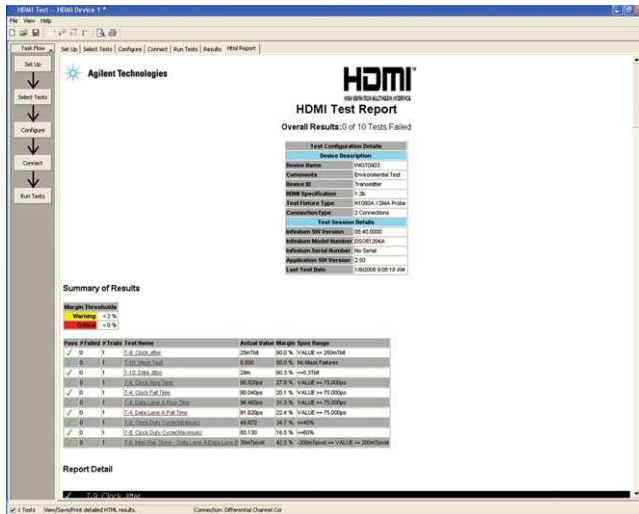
HDMI Test - HDMI Device 1 *

File View Help

Task Flow

Set Up | Select Tests | Configure | Connect | Run Tests | Results | Html Report

Set Up

Select Tests

Configure

Connect

Run Tests

Agilent Technologies

HDMI

HIGH-DEFINITION MULTIMEDIA INTERFACE

HDMI Test Report

Overall Results: 0 of 10 Tests Failed

| Test Configuration Details | |
|---|---|
| Device Description | |
| Device Name | W6070803 |
| Comments | Environmental Test |
| Device ID | Transmitter |
| HDMI Specification | 1.3b |
| Test Fixture Type | N1080A / SMA Probe |
| ConnectionType | 2 Connections |
| Test Session Details | |
| Infiniium SW Version | 05.40.0000 |
| Infiniium Model Number | DSO81204A |
| Infiniium Serial Number | No Serial |
| Application SW Version | 2.50 |
| Last Test Date | 1/8/2008 9:08:18 AM |

Summary of Results

| Margin Thresholds | |
|---|---|
| Warning | < 2 % |
| Critical | < 0 % |

| Pass | # Failed | # Trials | Test Name | Actual Value | Margin | Spec Range |
|---|---|---|---|---|---|---|
| ✓ | 0 | 1 | 7-9: Clock Jitter | 25mTbit | 90.0 % | VALUE <= 250mTbit |
| ✓ | 0 | 1 | 7-10: Mask Test | 0.000 | 50.0 % | No Mask Failures |
| ✓ | 0 | 1 | 7-10: Data Jitter | 29m | 90.3 % | <=0.3Tbit |
| ✓ | 0 | 1 | 7-4: Clock Rise Time | 95.820ps | 27.8 % | VALUE >= 75.000ps |
| ✓ | 0 | 1 | 7-4: Clock Fall Time | 90.040ps | 20.1 % | VALUE >= 75.000ps |
| ✓ | 0 | 1 | 7-4: Data Lane A Rise Time | 98.460ps | 31.3 % | VALUE >= 75.000ps |
| ✓ | 0 | 1 | 7-4: Data Lane A Fall Time | 91.820ps | 22.4 % | VALUE >= 75.000ps |
| ✓ | 0 | 1 | 7-6: Clock Duty Cycle(Minimum) | 49.870 | 24.7 % | >=40% |
| ✓ | 0 | 1 | 7-6: Clock Duty Cycle(Maximum) | 50.130 | 16.5 % | <=60% |
| ✓ | 0 | 1 | 7-5: Inter-Pair Skew - Data Lane A/Data Lane B | 39mTpixel | 42.5 % | -200mTpixel <= VALUE <= 200mTpixel |

Report Detail

7-9: Clock Jitter

1 Tests | View/Save/Print detailed HTML results. | Connection: Differential Channel Cor